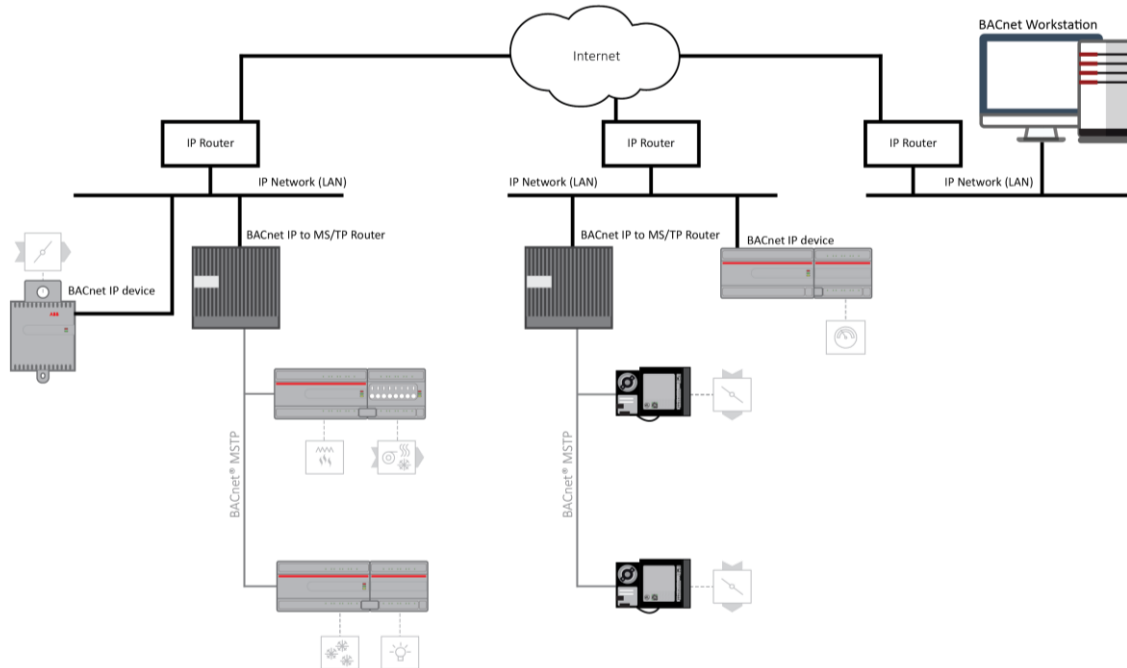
BACnet Workstation

Internet

IP Router

IP Router

IP Router

IP Network (LAN)

IP Network (LAN)

IP Network (LAN)

BACnet IP to MS/TP Router

BACnet IP to MS/TP Router

BACnet IP device

BACnet IP device

BACnet® MSTP

BACnet® MSTP